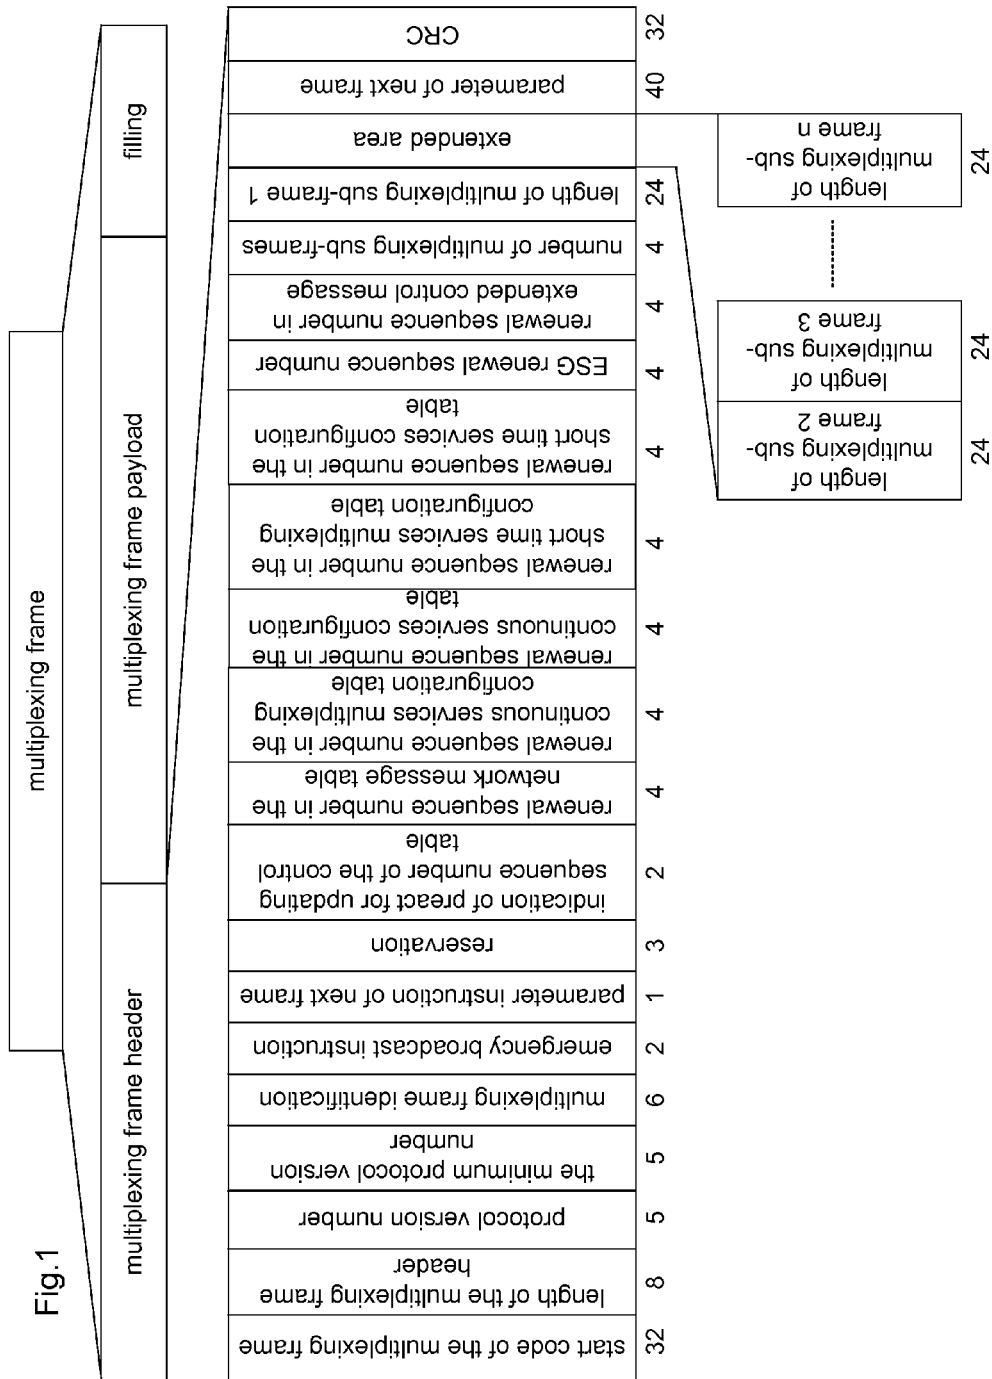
Fig.1

multiplexing frame

multiplexing frame header

multiplexing frame payload

filling

| start code of the multiplexing frame | 32 |
|---|---|
| length of the multiplexing frame header | 8 |
| protocol version numer | 5 |
| the minimum protocol version number | 5 |
| multiplexing frame identification | 6 |
| emergency broadcast instruction | 2 |
| parameter instruction of next frame | 1 |
| reservation | 3 |
| indication of preact for updating sequence number of the control table | 2 |
| renewal sequence number in the network message table | 4 |
| renewal sequence number in the continuous services multiplexing configuration table | 4 |
| renewal sequence number in the continuous services configuration table | 4 |
| renewal sequence number in the short time services multiplexing configuration table | 4 |
| renewal sequence number in the short time services configuration table | 4 |
| ESG renewal sequence number | 4 |
| renewal sequence number in extended control message | 4 |
| number of multiplexing sub-frames | 4 |
| length of multiplexing sub-frame 1 | 24 |
| extended area | |
| parameter of next frame | 40 |
| CRC | 32 |

| length of multiplexing sub-frame 2 | 24 |
|---|---|
| length of multiplexing sub-frame 3 | 24 |
| ........ | |
| length of multiplexing sub-frame n | 24 |